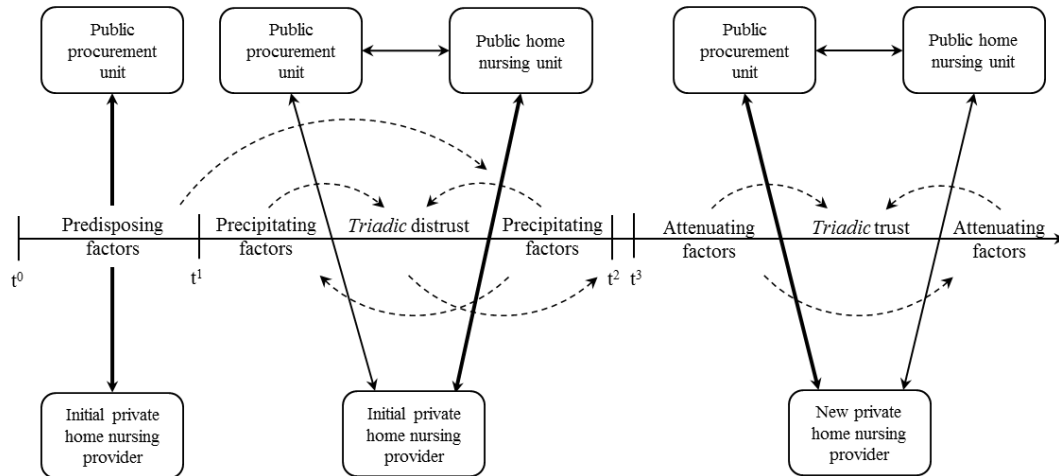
Public procurement unit

Public procurement unit

Public home nursing unit

Public procurement unit

Public home nursing unit

Predisposing factors

Precipitating factors

*Triadic* distrust

Precipitating factors

Attenuating factors

*Triadic* trust

Attenuating factors

$t^0$

$t^1$

$t^2$

$t^3$

Initial private home nursing provider

Initial private home nursing provider

New private home nursing provider